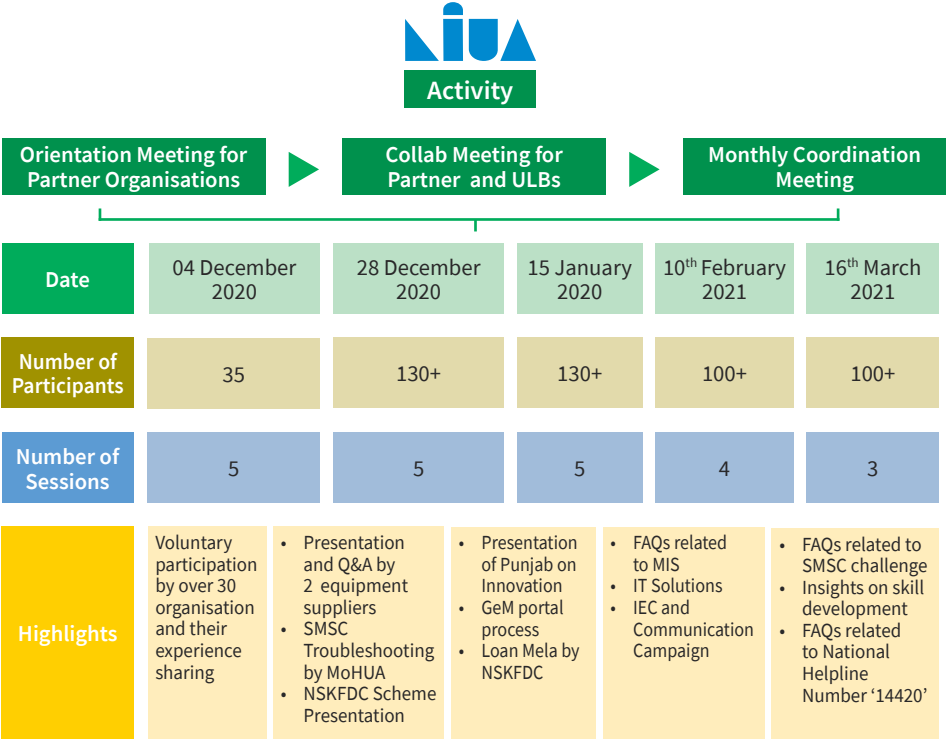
NIUA

Activity

Orientation Meeting for Partner Organisations

Collab Meeting for Partner and ULBs

Monthly Coordination Meeting

| Date | 04 December 2020 | 28 December 2020 | 15 January 2020 | 10$^{th}$ February 2021 | 16$^{th}$ March 2021 |
|---|---|---|---|---|---|
| Number of Participants | 35 | 130+ | 130+ | 100+ | 100+ |
| Number of Sessions | 5 | 5 | 5 | 4 | 3 |
| Highlights | Voluntary participation by over 30 organisation and their experience sharing | • Presentation and Q&A by 2 equipment suppliers • SMSC Troubleshooting by MoHUA • NSKFDC Scheme Presentation | • Presentation of Punjab on Innovation • GeM portal process • Loan Mela by NSKFDC | • FAQs related to MIS • IT Solutions • IEC and Communication Campaign | • FAQs related to SMSC challenge • Insights on skill development • FAQs related to National Helpline Number '14420' |